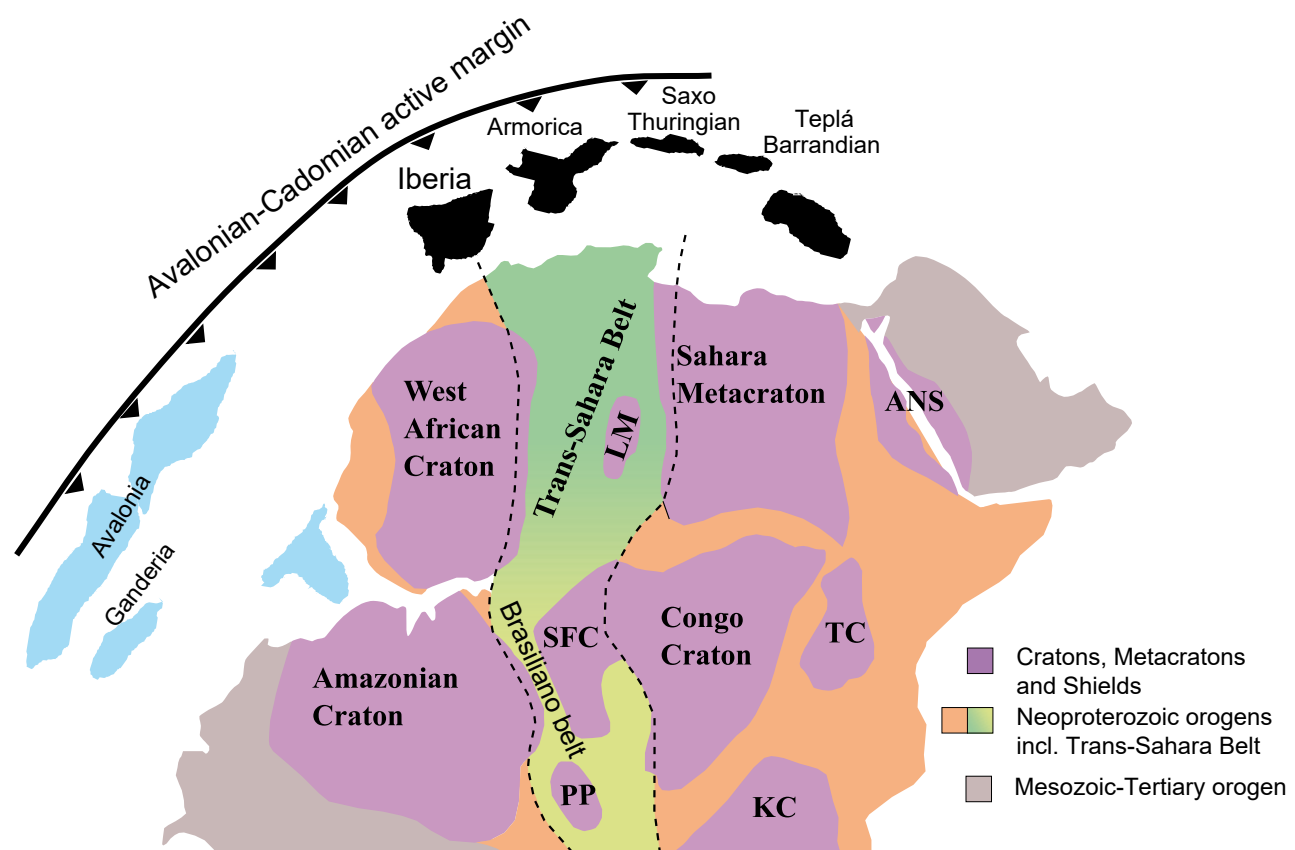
Avalonian-Cadomian active margin

Armorica

Saxo Thuringian

Teplá Barrandian

Iberia

Trans-Sahara Belt

Sahara Metacraton

ANS

West African Craton

LM

Avalonia

Ganderia

Brasiliano belt

SFC

Congo Craton

TC

Amazonian Craton

PP

KC

Cratons, Metacratons and Shields

Neoproterozoic orogens incl. Trans-Sahara Belt

Mesozoic-Tertiary orogen